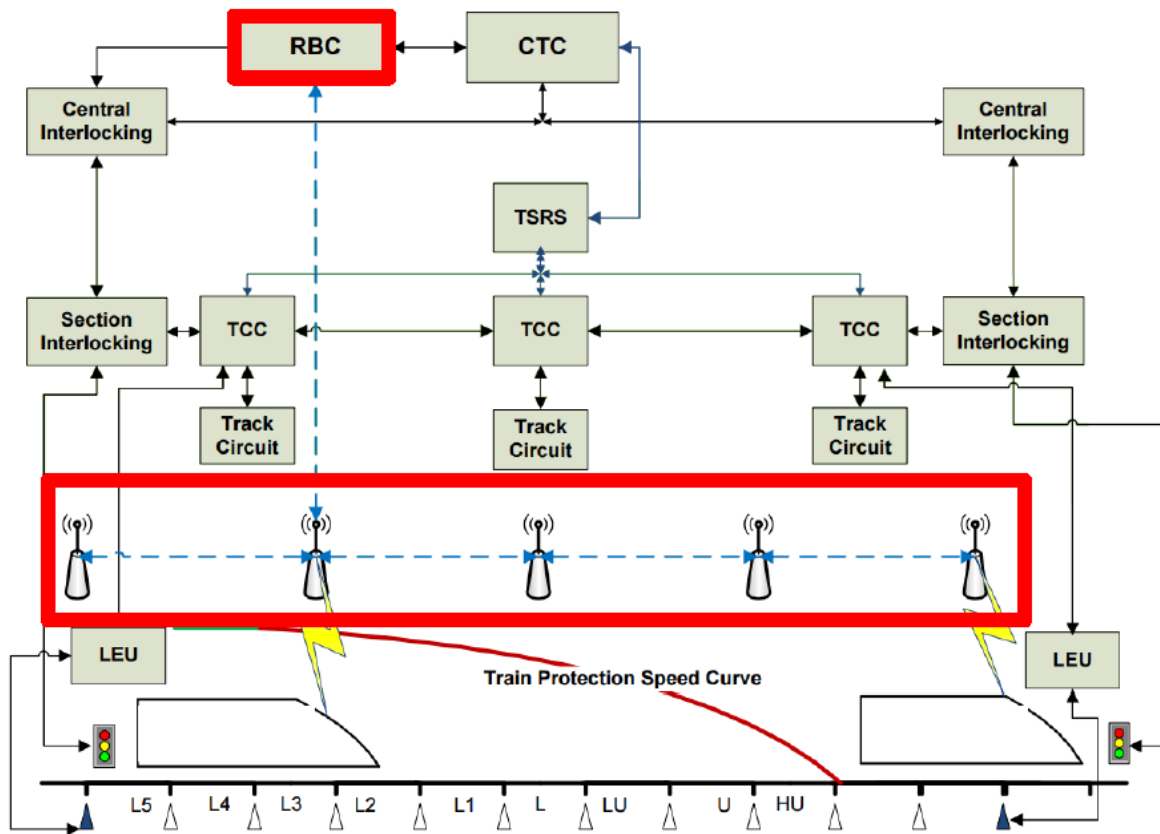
RBC

CTC

Central Interlocking

Central Interlocking

TSRS

Section Interlocking

TCC

TCC

TCC

Section Interlocking

Track Circuit

Track Circuit

Track Circuit

LEU

LEU

Train Protection Speed Curve

L5 L4 L3 L2 L1 L LU U HU